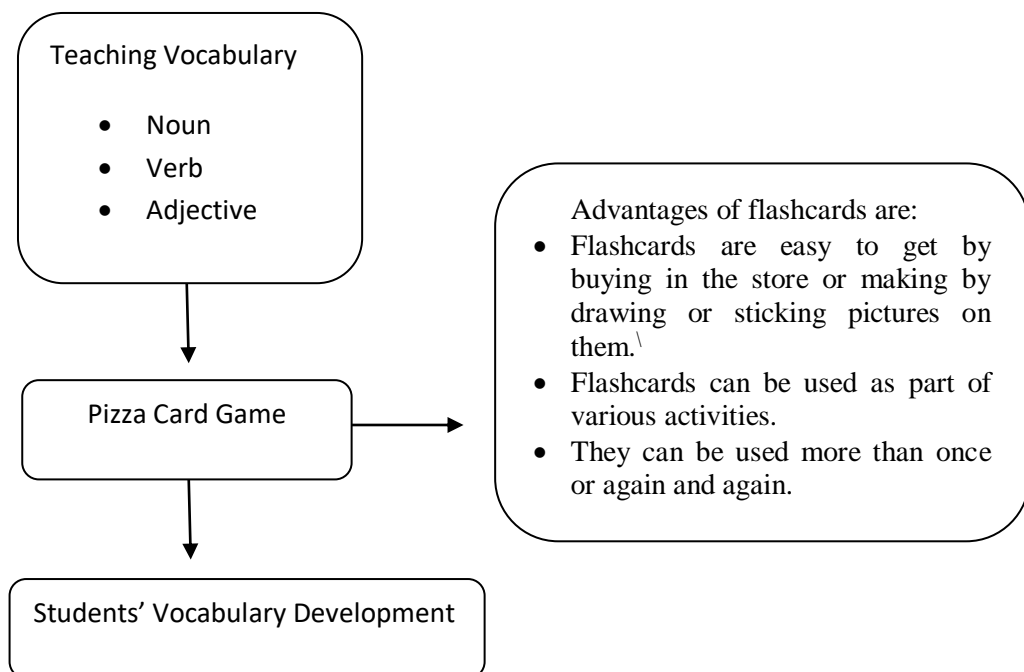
Teaching Vocabulary

- Noun
- Verb
- Adjective

Pizza Card Game

Students' Vocabulary Development

Advantages of flashcards are:

- Flashcards are easy to get by buying in the store or making by drawing or sticking pictures on them.\
- Flashcards can be used as part of various activities.
- They can be used more than once or again and again.